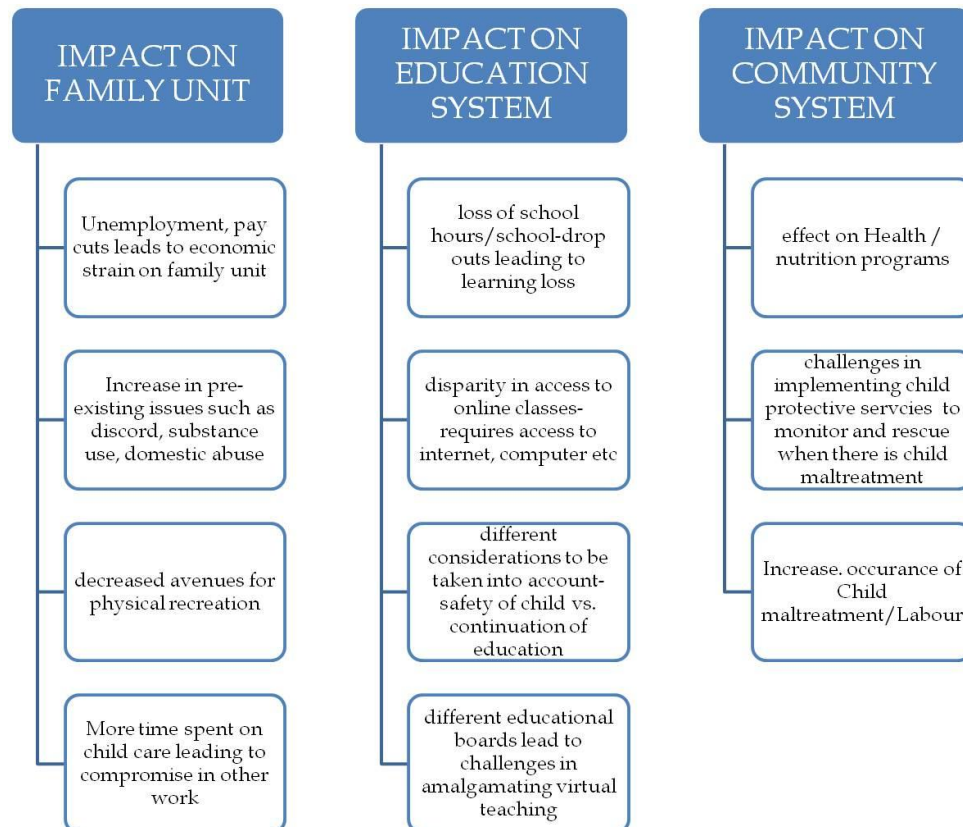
IMPACT ON FAMILY UNIT

Unemployment, pay cuts leads to economic strain on family unit

Increase in pre-existing issues such as discord, substance use, domestic abuse

decreased avenues for physical recreation

More time spent on child care leading to compromise in other work

IMPACT ON EDUCATION SYSTEM

loss of school hours/school-drop outs leading to learning loss

disparity in access to online classes-requires access to internet, computer etc

different considerations to be taken into account-safety of child vs. continuation of education

different educational boards lead to challenges in amalgamating virtual teaching

IMPACT ON COMMUNITY SYSTEM

effect on Health / nutrition programs

challenges in implementing child protective servcies to monitor and rescue when there is child maltreatment

Increase. occurance of Child maltreatment/Labour